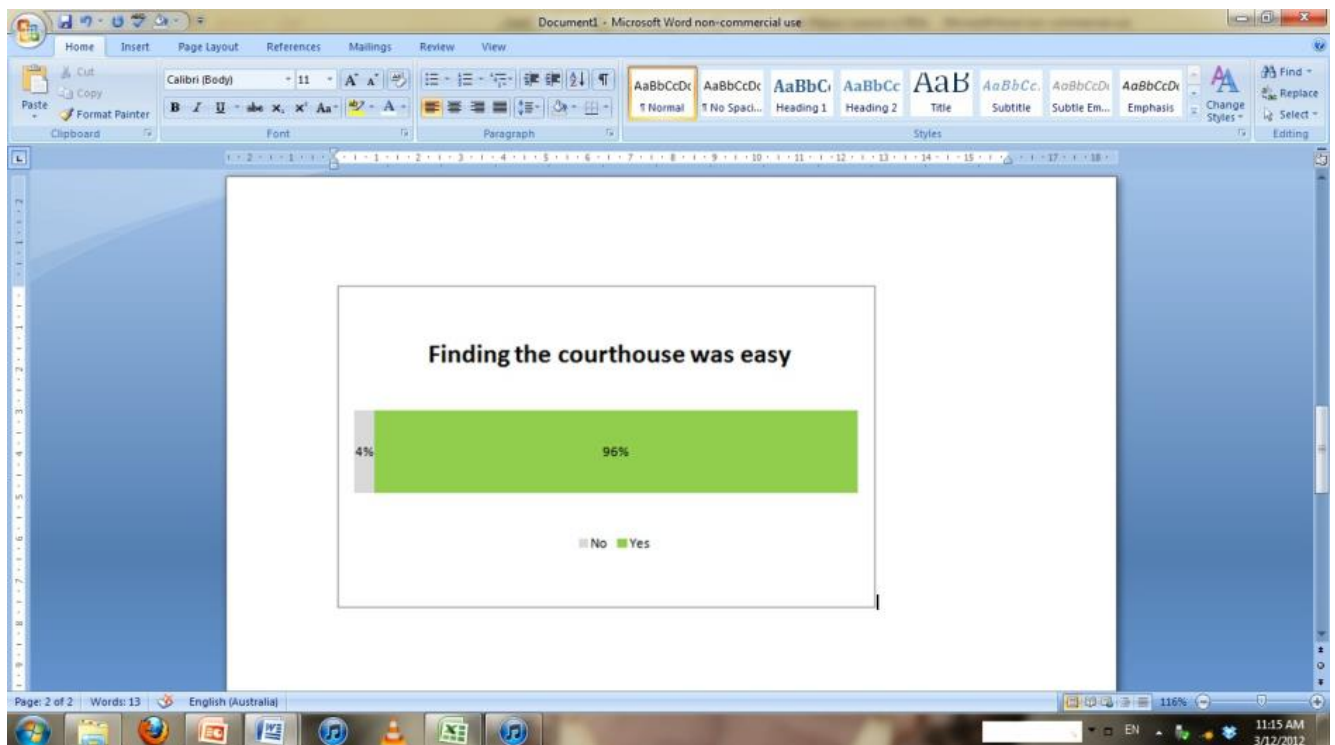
Document1 - Microsoft Word non-commercial use

Home Insert Page Layout References Mailings Review View

Cut
Copy
Paste
Format Painter
Clipboard

Calibri (Body) 11
Font

Paragraph

AaBbCcDc ¶ Normal
AaBbCcDc ¶ No Spaci...
AaBbC Heading 1
AaBbCc Heading 2
AaB Title
AaBbCc. Subtitle
AaBbCcDc Subtle Em...
AaBbCcDc Emphasis
Change Styles
Styles

Find
Replace
Select
Editing

Finding the courthouse was easy

4%

96%

No Yes

Page: 2 of 2 Words: 13 English (Australia)

116%

EN

11:15 AM
3/12/2012